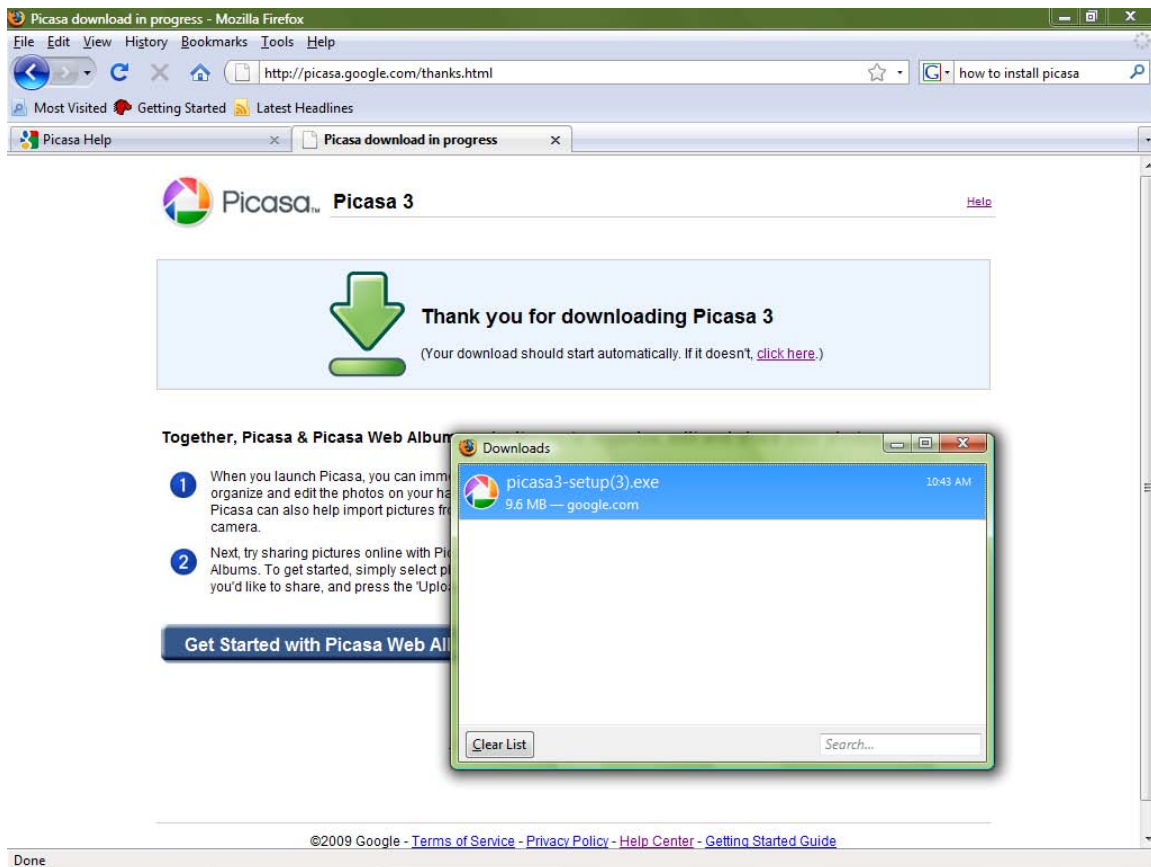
Picasa download in progress - Mozilla Firefox

File Edit View History Bookmarks Tools Help

http://picasa.google.com/thanks.html

how to install picasa

Most Visited Getting Started Latest Headlines

Picasa Help

Picasa download in progress

Picasa™ Picasa 3

Help

Thank you for downloading Picasa 3

(Your download should start automatically. If it doesn't, click here.)

Together, Picasa & Picasa Web Album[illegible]

1 When you launch Picasa, you can imm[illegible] organize and edit the photos on your ha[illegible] Picasa can also help import pictures fr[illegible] camera.

2 Next, try sharing pictures online with Pic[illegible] Albums. To get started, simply select p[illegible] you'd like to share, and press the 'Uplo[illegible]

Get Started with Picasa Web Al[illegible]

Downloads

picasa3-setup(3).exe

9.6 MB — google.com

10:43 AM

Clear List

Search...

©2009 Google - Terms of Service - Privacy Policy - Help Center - Getting Started Guide

Done